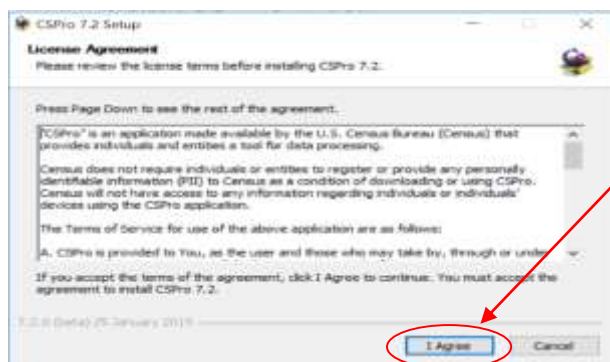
CSPro 7.2 Setup

License Agreement

Please review the license terms before installing CSPro 7.2.

Press Page Down to see the rest of the agreement.

"CSPro" is an application made available by the U.S. Census Bureau (Census) that provides individuals and entities a tool for data processing.

Census does not require individuals or entities to register or provide any personally identifiable information (PII) to Census as a condition of downloading or using CSPro. Census will not have access to any information regarding individuals or individuals' devices using the CSPro application.

The Terms of Service for use of the above application are as follows:

A. CSPro is provided to You, as the user and those who may take by, through or under

If you accept the terms of the agreement, click I Agree to continue. You must accept the agreement to install CSPro 7.2.

7.2.0 (beta) 25 January 2019

I Agree

Cancel